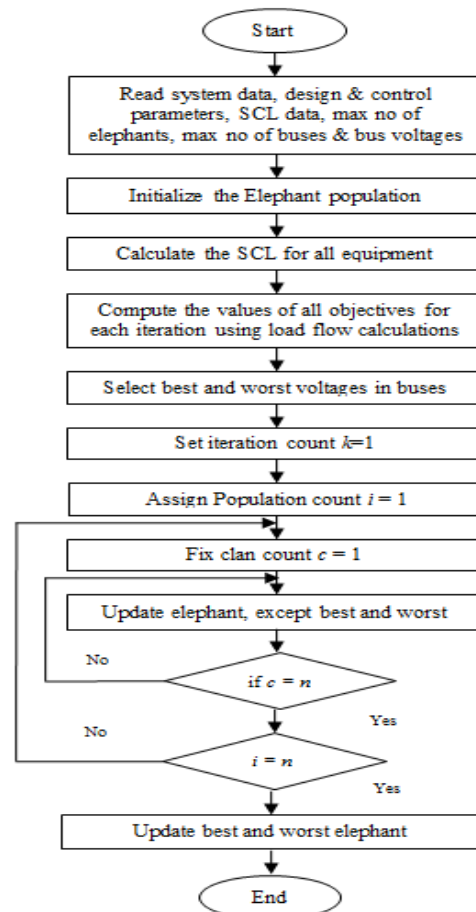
Start

Read system data, design & control parameters, SCL data, max no of elephants, max no of buses & bus voltages

Initialize the Elephant population

Calculate the SCL for all equipment

Compute the values of all objectives for each iteration using load flow calculations

Select best and worst voltages in buses

Set iteration count $k$=1

Assign Population count $i$ = 1

Fix clan count $c$ = 1

Update elephant, except best and worst

No

if $c$ = $n$

Yes

No

$i$ = $n$

Yes

Update best and worst elephant

End